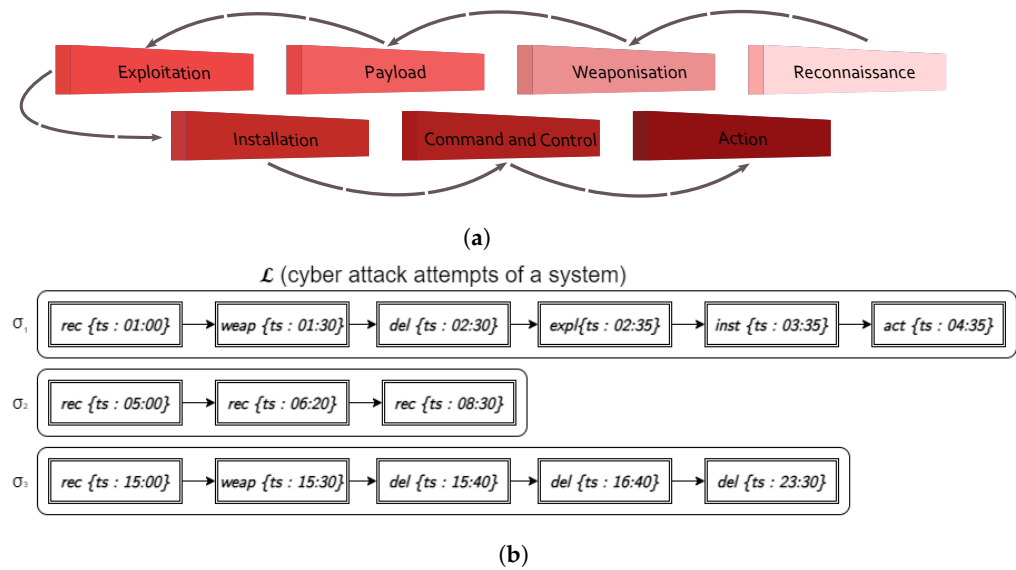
Exploitation

Payload

Weaponisation

Reconnaissance

Installation

Command and Control

Action

(a)

$\mathcal{L}$ (cyber attack attempts of a system)

$\sigma_1$ rec {ts : 01:00} weap {ts : 01:30} del {ts : 02:30} expl{ts : 02:35} inst {ts : 03:35} act {ts : 04:35}

$\sigma_2$ rec {ts : 05:00} rec {ts : 06:20} rec {ts : 08:30}

$\sigma_3$ rec {ts : 15:00} weap {ts : 15:30} del {ts : 15:40} del {ts : 16:40} del {ts : 23:30}

(b)